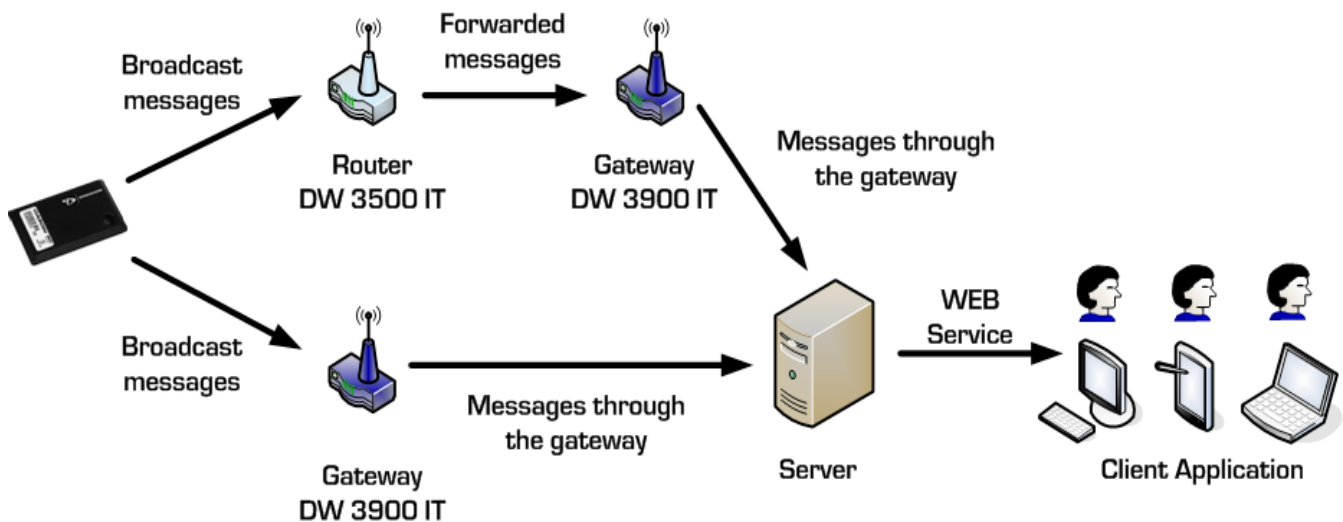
Broadcast messages

Router
DW 3500 IT

Forwarded messages

Gateway
DW 3900 IT

Messages through the gateway

Broadcast messages

Gateway
DW 3900 IT

Messages through the gateway

Server

WEB Service

Client Application